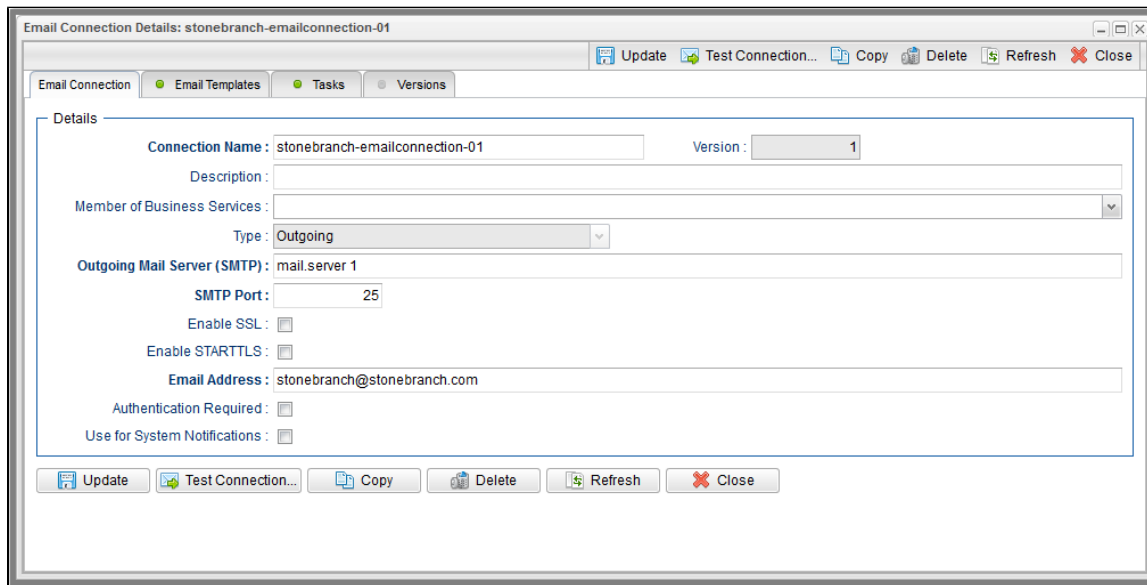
Email Connection Details: stonebranch-emailconnection-01

Update Test Connection... Copy Delete Refresh Close

Email Connection | Email Templates | Tasks | Versions

Details

Connection Name : stonebranch-emailconnection-01

Version : 1

Description :

Member of Business Services :

Type : Outgoing

Outgoing Mail Server (SMTP) : mail.server 1

SMTP Port : 25

Enable SSL :

Enable STARTTLS :

Email Address : stonebranch@stonebranch.com

Authentication Required :

Use for System Notifications :

Update Test Connection... Copy Delete Refresh Close